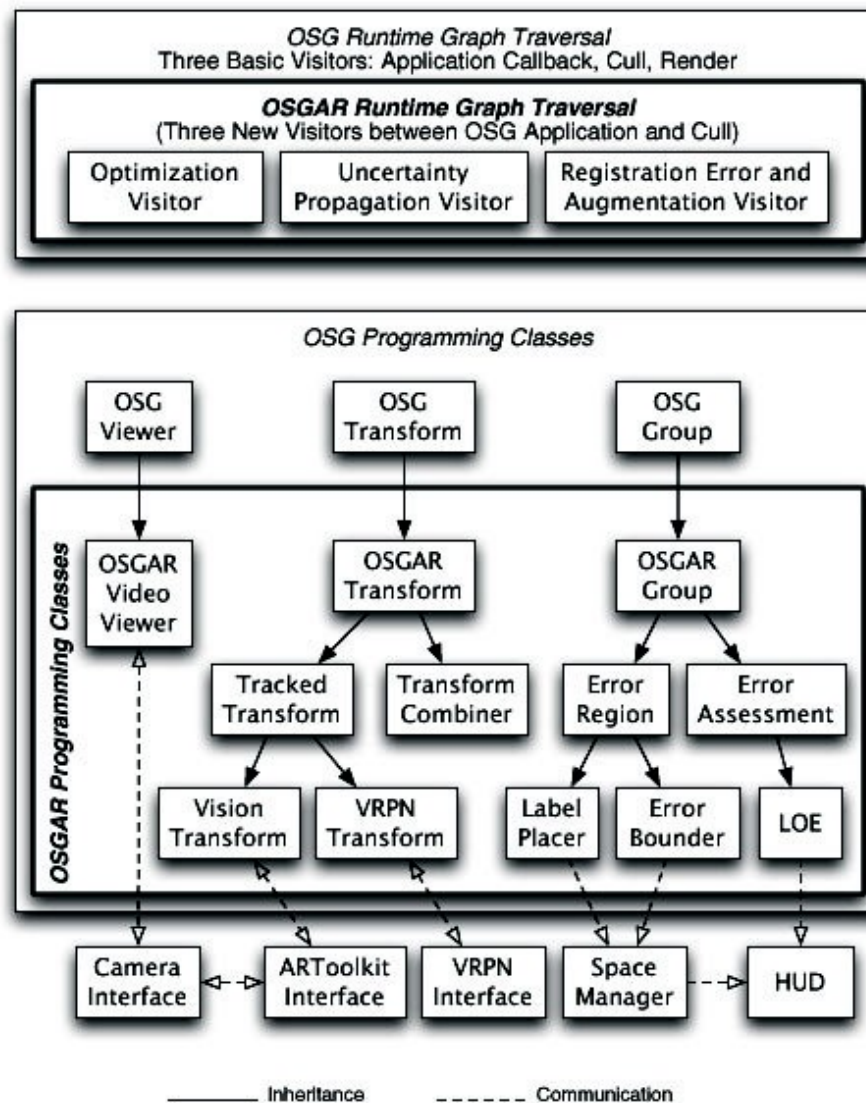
OSG Runtime Graph Traversal
Three Basic Visitors: Application Callback, Cull, Render

OSGAR Runtime Graph Traversal
(Three New Visitors between OSG Application and Cull)

Optimization Visitor

Uncertainty Propagation Visitor

Registration Error and Augmentation Visitor

OSG Programming Classes

OSG Viewer

OSG Transform

OSG Group

OSGAR Programming Classes

OSGAR Video Viewer

OSGAR Transform

OSGAR Group

Tracked Transform

Transform Combiner

Error Region

Error Assessment

Vision Transform

VRPN Transform

Label Placer

Error Bounder

LOE

Camera Interface

ARToolkit Interface

VRPN Interface

Space Manager

HUD

Inheritance

Communication